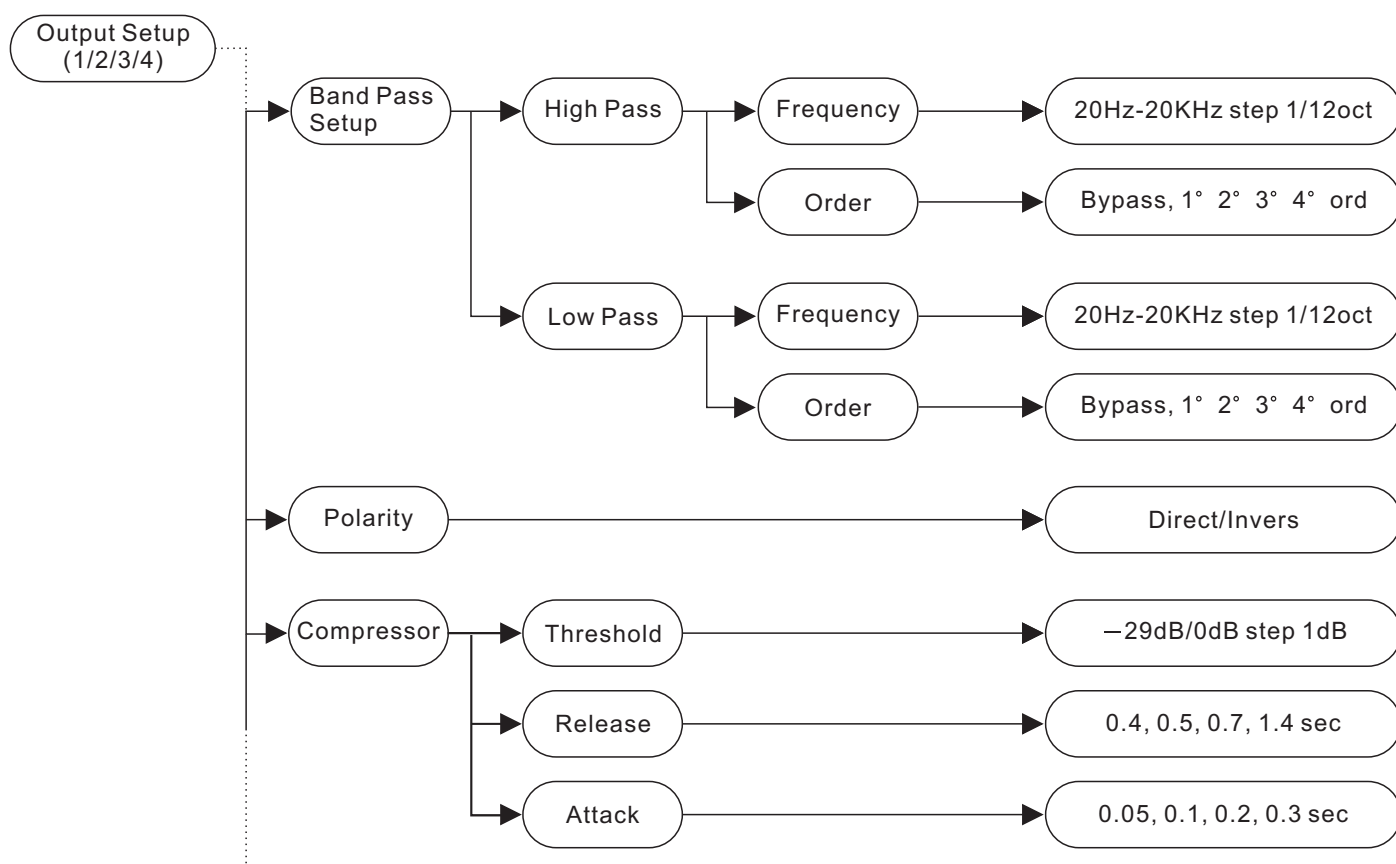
Output Setup (1/2/3/4)

Band Pass Setup

High Pass

Frequency

20Hz-20KHz step 1/12oct

Order

Bypass, 1° 2° 3° 4° ord

Low Pass

Frequency

20Hz-20KHz step 1/12oct

Order

Bypass, 1° 2° 3° 4° ord

Polarity

Direct/Invers

Compressor

Threshold

−29dB/0dB step 1dB

Release

0.4, 0.5, 0.7, 1.4 sec

Attack

0.05, 0.1, 0.2, 0.3 sec